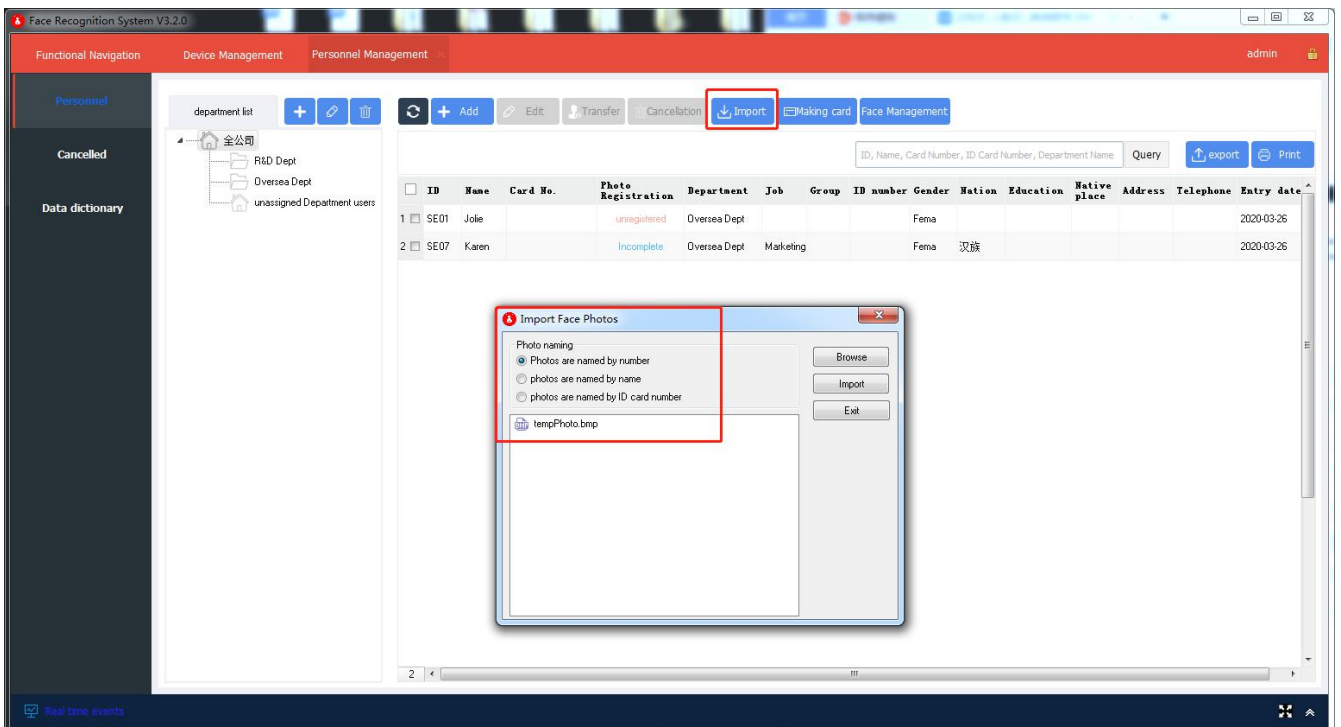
Face Recognition System V3.2.0

Functional Navigation Device Management Personnel Management admin

Personnel
Cancelled
Data dictionary

department list

全公司
R&D Dept
Oversea Dept
unassigned Department users

Add Edit Transfer Cancellation Import Making card Face Management

ID, Name, Card Number, ID Card Number, Department Name Query export Print

| | ID | Name | Card No. | Photo Registration | Department | Job | Group | ID number | Gender | Nation | Education | Native place | Address | Telephone | Entry date |
|---|---|---|---|---|---|---|---|---|---|---|---|---|---|---|---|
| 1 | SE01 | Jolie | | unregistered | Oversea Dept | | | | Fema | | | | | | 2020-03-26 |
| 2 | SE07 | Karen | | Incomplete | Oversea Dept | Marketing | | | Fema | 汉族 | | | | | 2020-03-26 |

Import Face Photos
Photo naming
Photos are named by number
photos are named by name
photos are named by ID card number
tempPhoto.bmp
Browse
Import
Exit

2

Real time events